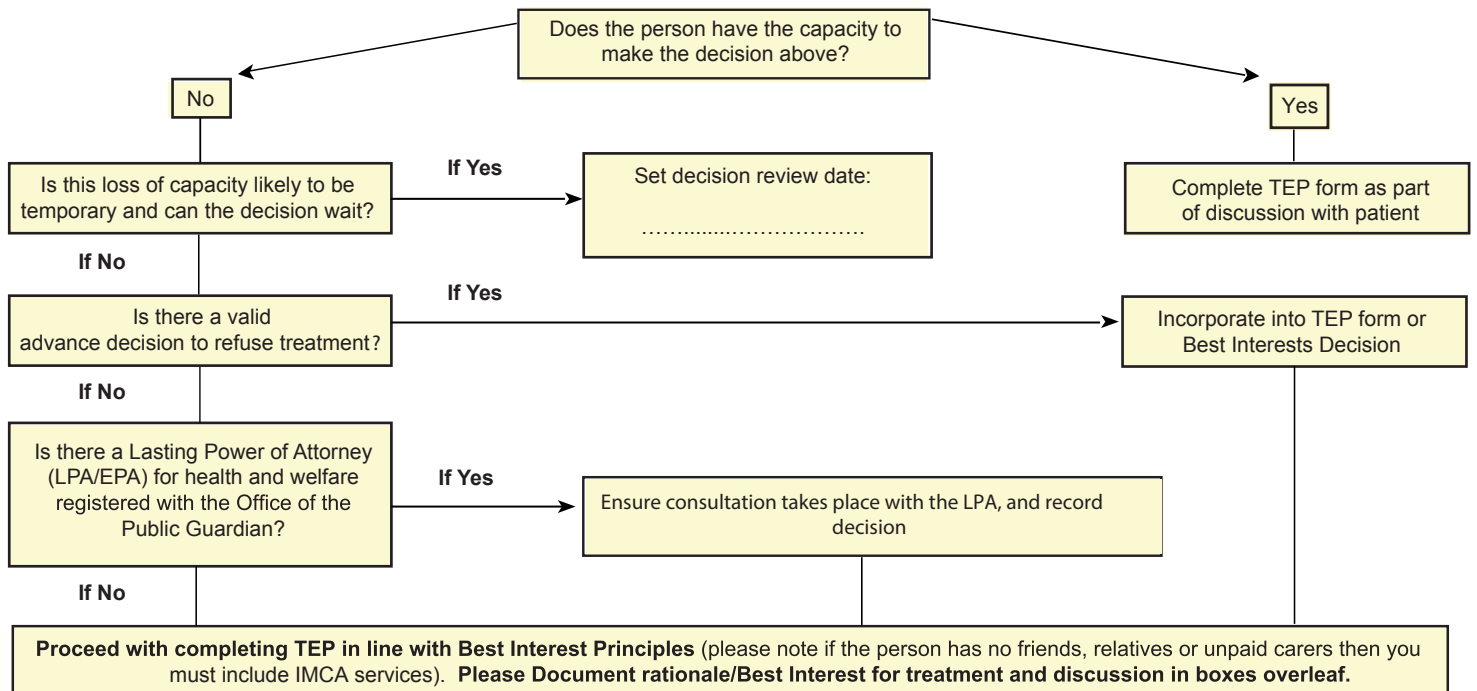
Does the person have the capacity to make the decision above?

No

Yes

Is this loss of capacity likely to be temporary and can the decision wait?

If Yes

Set decision review date:

…….........……………….

Complete TEP form as part of discussion with patient

If No

Is there a valid advance decision to refuse treatment?

If Yes

Incorporate into TEP form or Best Interests Decision

If No

Is there a Lasting Power of Attorney (LPA/EPA) for health and welfare registered with the Office of the Public Guardian?

If Yes

Ensure consultation takes place with the LPA, and record decision

If No

**Proceed with completing TEP in line with Best Interest Principles** (please note if the person has no friends, relatives or unpaid carers then you must include IMCA services). **Please Document rationale/Best Interest for treatment and discussion in boxes overleaf.**